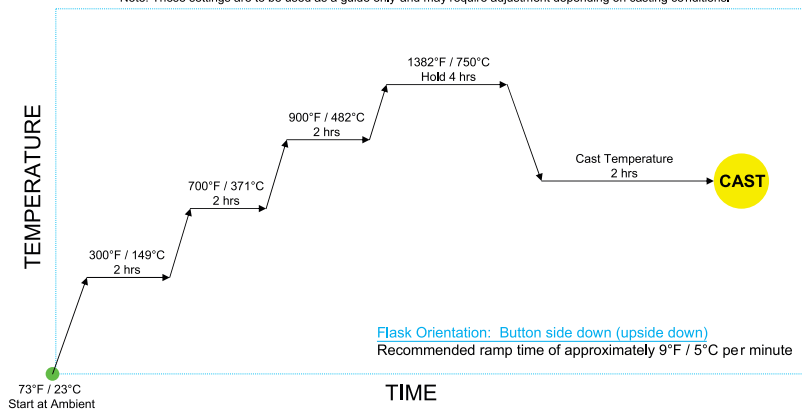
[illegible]

TEMPERATURE

1382°F / 750°C
Hold 4 hrs

900°F / 482°C
2 hrs

700°F / 371°C
2 hrs

300°F / 149°C
2 hrs

Cast Temperature
2 hrs

CAST

Flask Orientation: Button side down (upside down)
Recommended ramp time of approximately 9°F / 5°C per minute

73°F / 23°C
Start at Ambient

TIME